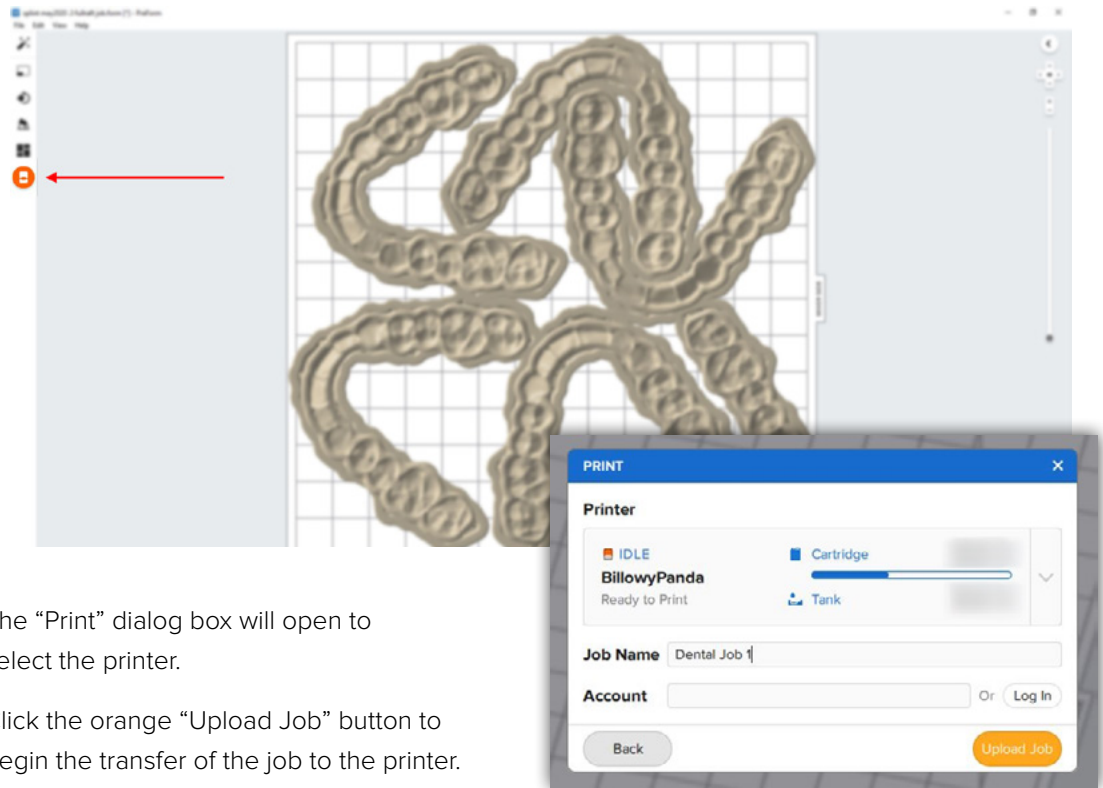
File Edit View Help

PRINT

Printer

IDLE

BillowyPanda

Ready to Print

Cartridge

Tank

Job Name Dental Job 1

Account

Or Log In

Back

Upload Job

he "Print" dialog box will open to elect the printer.

lick the orange "Upload Job" button to egin the transfer of the job to the printer.